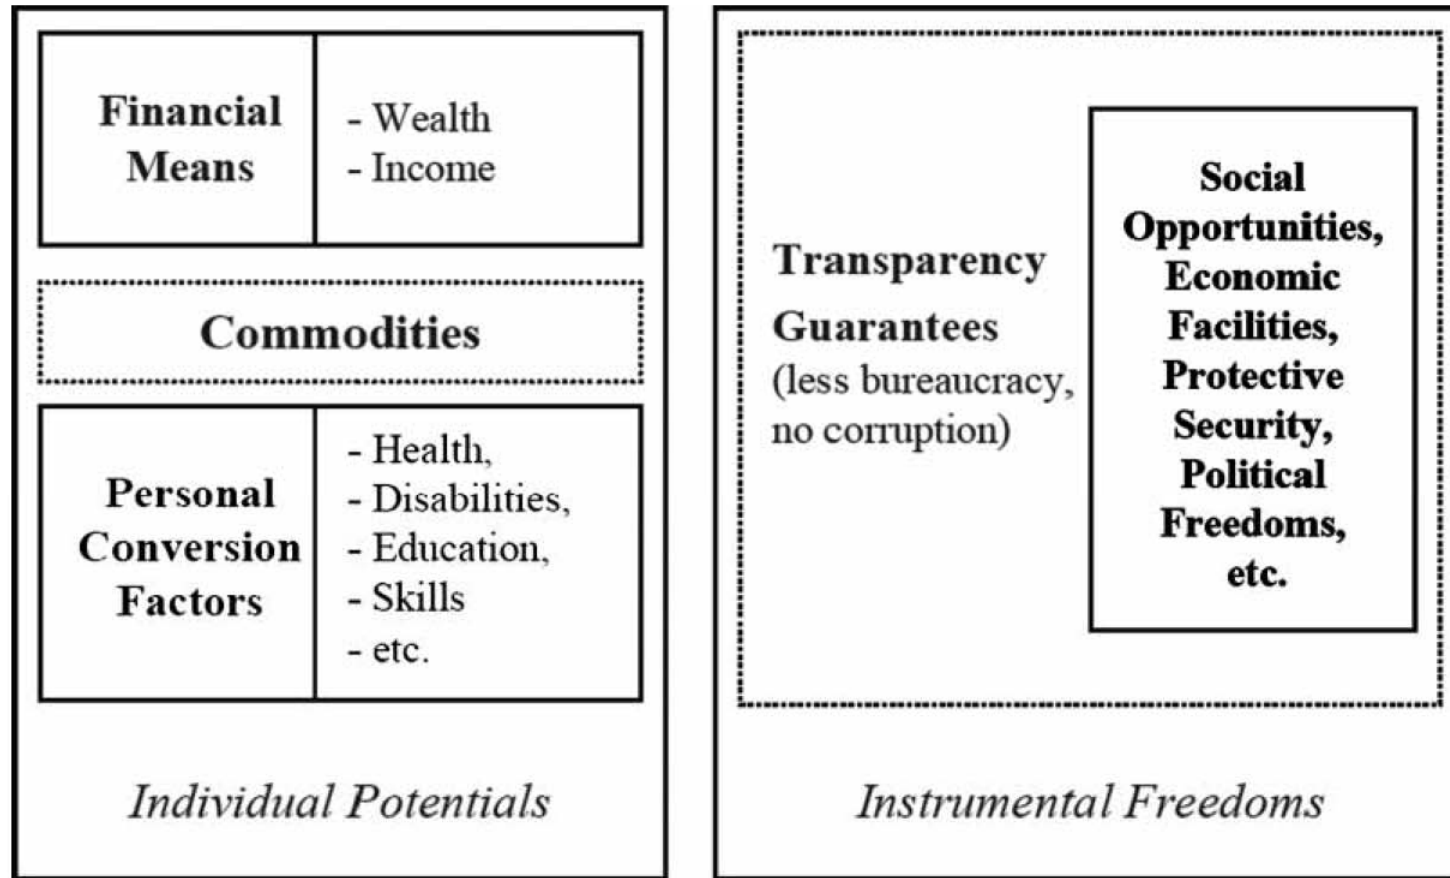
Financial Means

- Wealth
- Income

Commodities

Personal Conversion Factors

- Health,
- Disabilities,
- Education,
- Skills
- etc.

Individual Potentials

Transparency Guarantees (less bureaucracy, no corruption)

Social Opportunities, Economic Facilities, Protective Security, Political Freedoms, etc.

Instrumental Freedoms